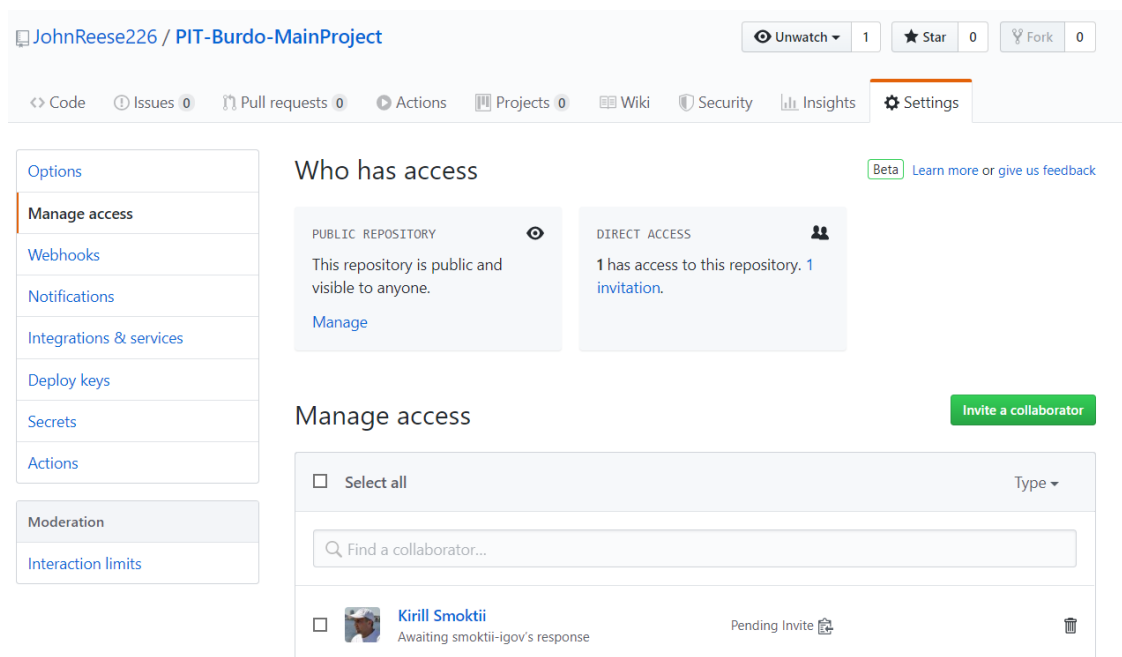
JohnReese226 / PIT-Burdo-MainProject

Unwatch 1 Star 0 Fork 0

Code Issues 0 Pull requests 0 Actions Projects 0 Wiki Security Insights Settings

Options
Manage access
Webhooks
Notifications
Integrations & services
Deploy keys
Secrets
Actions

Moderation
Interaction limits

Who has access

Beta Learn more or give us feedback

PUBLIC REPOSITORY
This repository is public and visible to anyone.
Manage

DIRECT ACCESS
1 has access to this repository. 1 invitation.

Manage access

Invite a collaborator

Select all

Type

Find a collaborator...

Kirill Smoktii
Awaiting smoktii-igov's response

Pending Invite